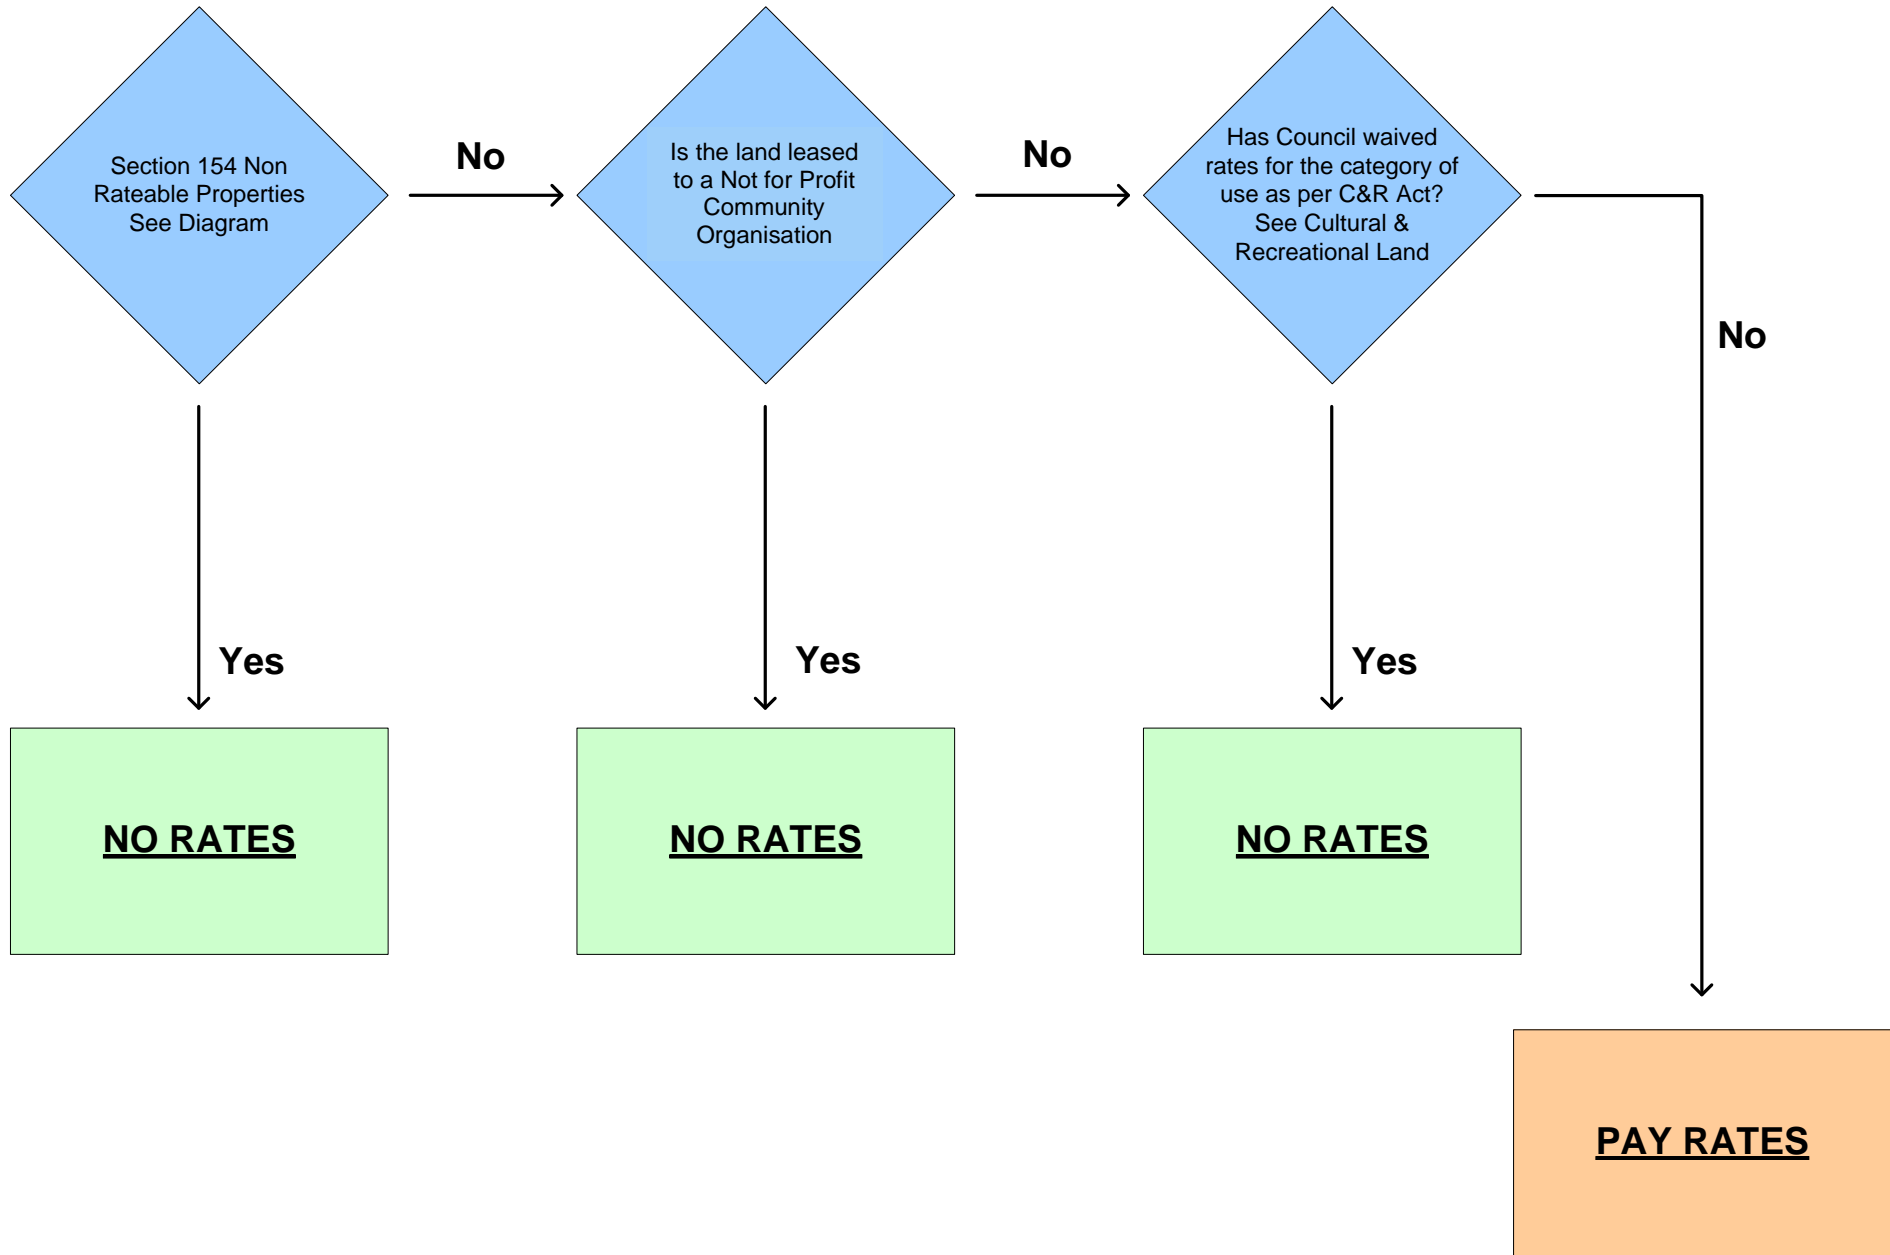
Section 154 Non Rateable Properties See Diagram

No

Is the land leased to a Not for Profit Community Organisation

No

Has Council waived rates for the category of use as per C&R Act? See Cultural & Recreational Land

No

Yes

Yes

Yes

NO RATES

NO RATES

NO RATES

PAY RATES